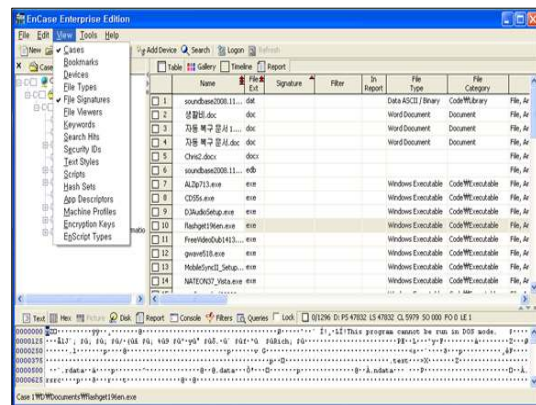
EnCase Enterprise Edition

File Edit View Tools Help

New | Cases | Add Device | Search | Login | Refresh

Cases
Bookmarks
Devices
File Types
File Signatures
File Viewers
Keywords
Search Hits
Security IDs
Text Styles
Scripts
Hash Sets
App Descriptors
Machine Profiles
Encryption Keys
EnScript Types

Table | Gallery | Timeline | Report

| | Name | File Ext | Signature | Filter | In Report | File Type | File Category | |
|---|---|---|---|---|---|---|---|---|
| 1 | soundbase2008.11.... | dat | | | | Data ASCII / Binary | Code₩Library | File, Ar |
| 2 | 생활비.doc | doc | | | | Word Document | Document | File, Ar |
| 3 | 자동 복구 문서 1.... | doc | | | | Word Document | Document | File, Ar |
| 4 | 자동 복구 문서.doc | doc | | | | Word Document | Document | File, Ar |
| 5 | Chris2.docx | docx | | | | | | File, Ar |
| 6 | soundbase2008.11.... | edb | | | | | | File, Ar |
| 7 | ALZip713.exe | exe | | | | Windows Executable | Code₩Executable | File, Ar |
| 8 | CDS5s.exe | exe | | | | Windows Executable | Code₩Executable | File, Ar |
| 9 | D3AudioSetup.exe | exe | | | | Windows Executable | Code₩Executable | File, Ar |
| 10 | Flashget196en.exe | exe | | | | Windows Executable | Code₩Executable | File, Ar |
| 11 | FreeVideoDub1413.... | exe | | | | Windows Executable | Code₩Executable | File, Ar |
| 12 | gwave518.exe | exe | | | | Windows Executable | Code₩Executable | File, Ar |
| 13 | MobileSyncII_Setup.... | exe | | | | Windows Executable | Code₩Executable | File, Ar |
| 14 | NATEON37_Vista.exe | exe | | | | Windows Executable | Code₩Executable | File, Ar |

Text | Hex | Picture | Disk | Report | Console | Filters | Queries | Lock | 0/1296 D: PS 47832 LS 47832 CL 5979 SO 000 FO 0 LE 1

000000 MZ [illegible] !This program cannot be run in DOS mode.
000125 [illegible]
000250 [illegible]
000375 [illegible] .text
000500 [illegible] .rdata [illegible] .data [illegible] .ndata
000625 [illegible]

Case 1₩D₩Documents₩Flashget196en.exe